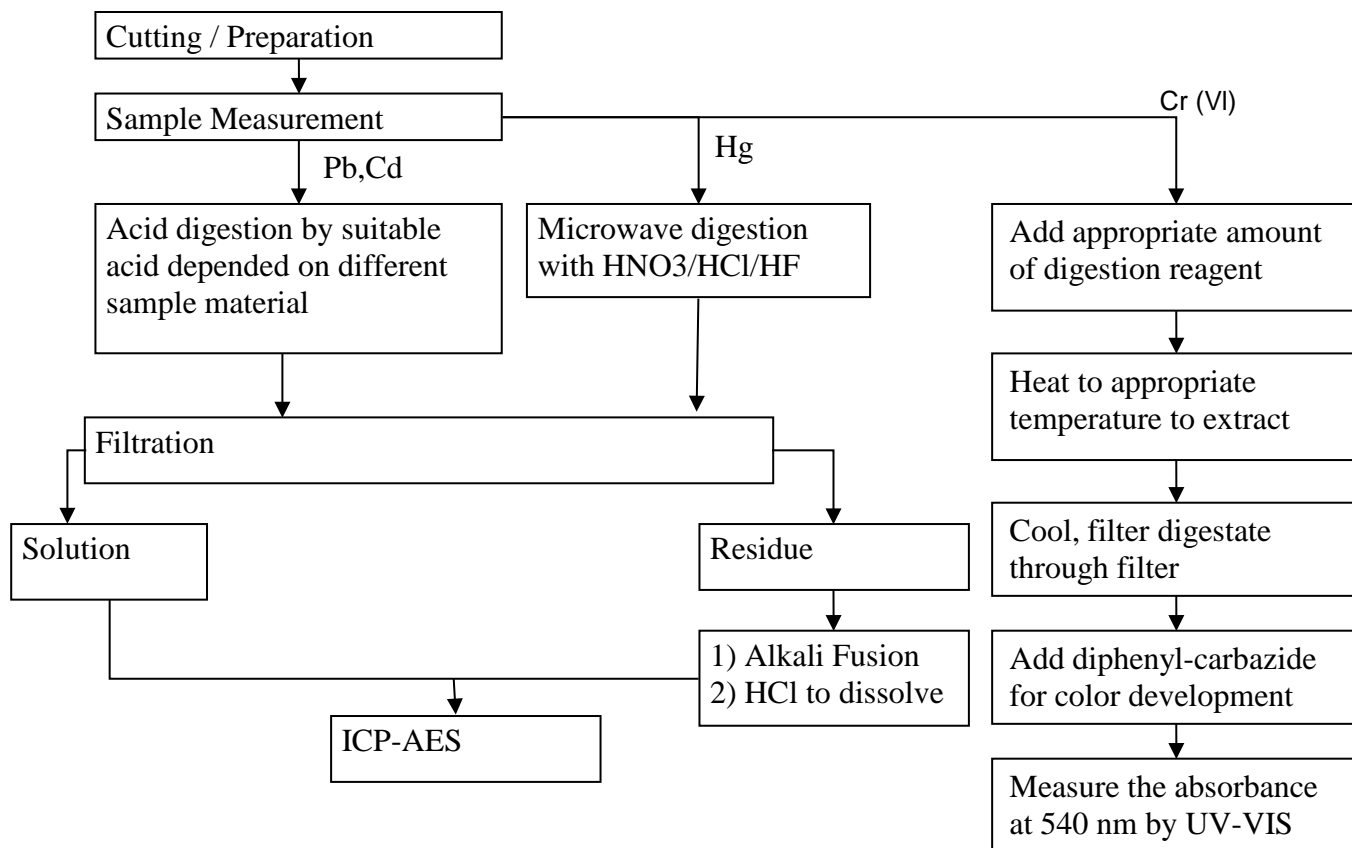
Cutting / Preparation

Sample Measurement

Pb,Cd

Hg

Cr (VI)

Acid digestion by suitable acid depended on different sample material

Microwave digestion with HNO3/HCl/HF

Add appropriate amount of digestion reagent

Heat to appropriate temperature to extract

Filtration

Solution

Residue

Cool, filter digestate through filter

1) Alkali Fusion
2) HCl to dissolve

Add diphenyl-carbazide for color development

ICP-AES

Measure the absorbance at 540 nm by UV-VIS